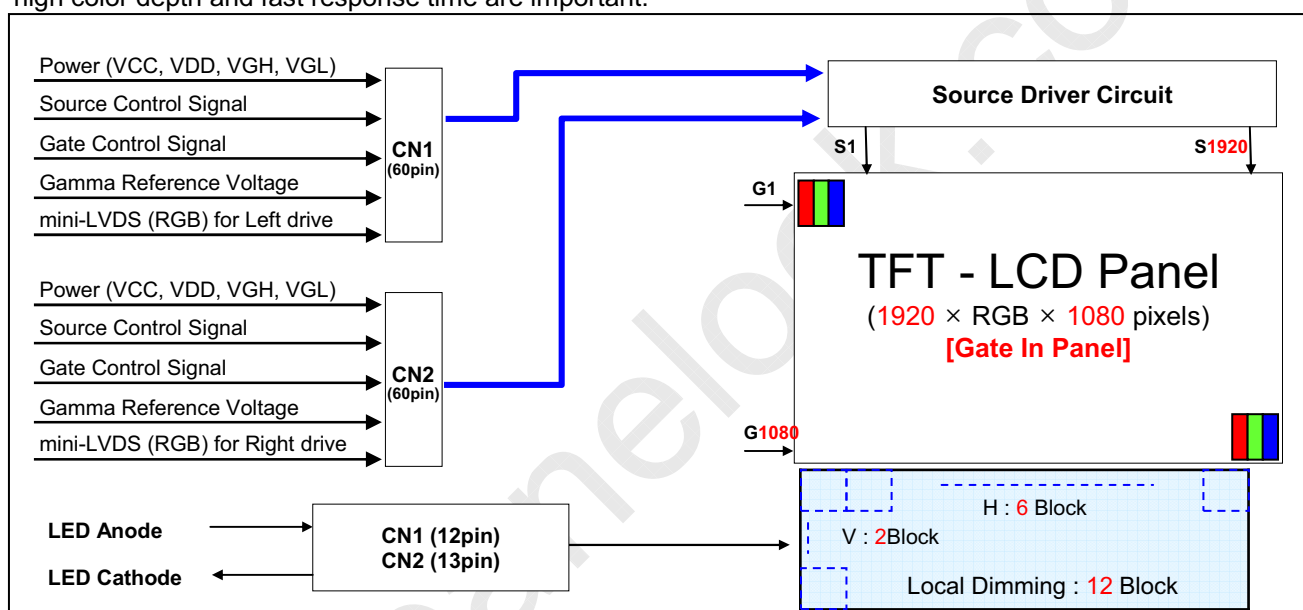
high color depth and fast response time are important.

Power (VCC, VDD, VGH, VGL)
Source Control Signal
Gate Control Signal
Gamma Reference Voltage
mini-LVDS (RGB) for Left drive

CN1
(60pin)

Power (VCC, VDD, VGH, VGL)
Source Control Signal
Gate Control Signal
Gamma Reference Voltage
mini-LVDS (RGB) for Right drive

CN2
(60pin)

LED Anode
LED Cathode

CN1 (12pin)
CN2 (13pin)

Source Driver Circuit

S1
S1920

G1

TFT - LCD Panel
(1920 × RGB × 1080 pixels)
[Gate In Panel]

G1080

H : 6 Block
V : 2Block
Local Dimming : 12 Block